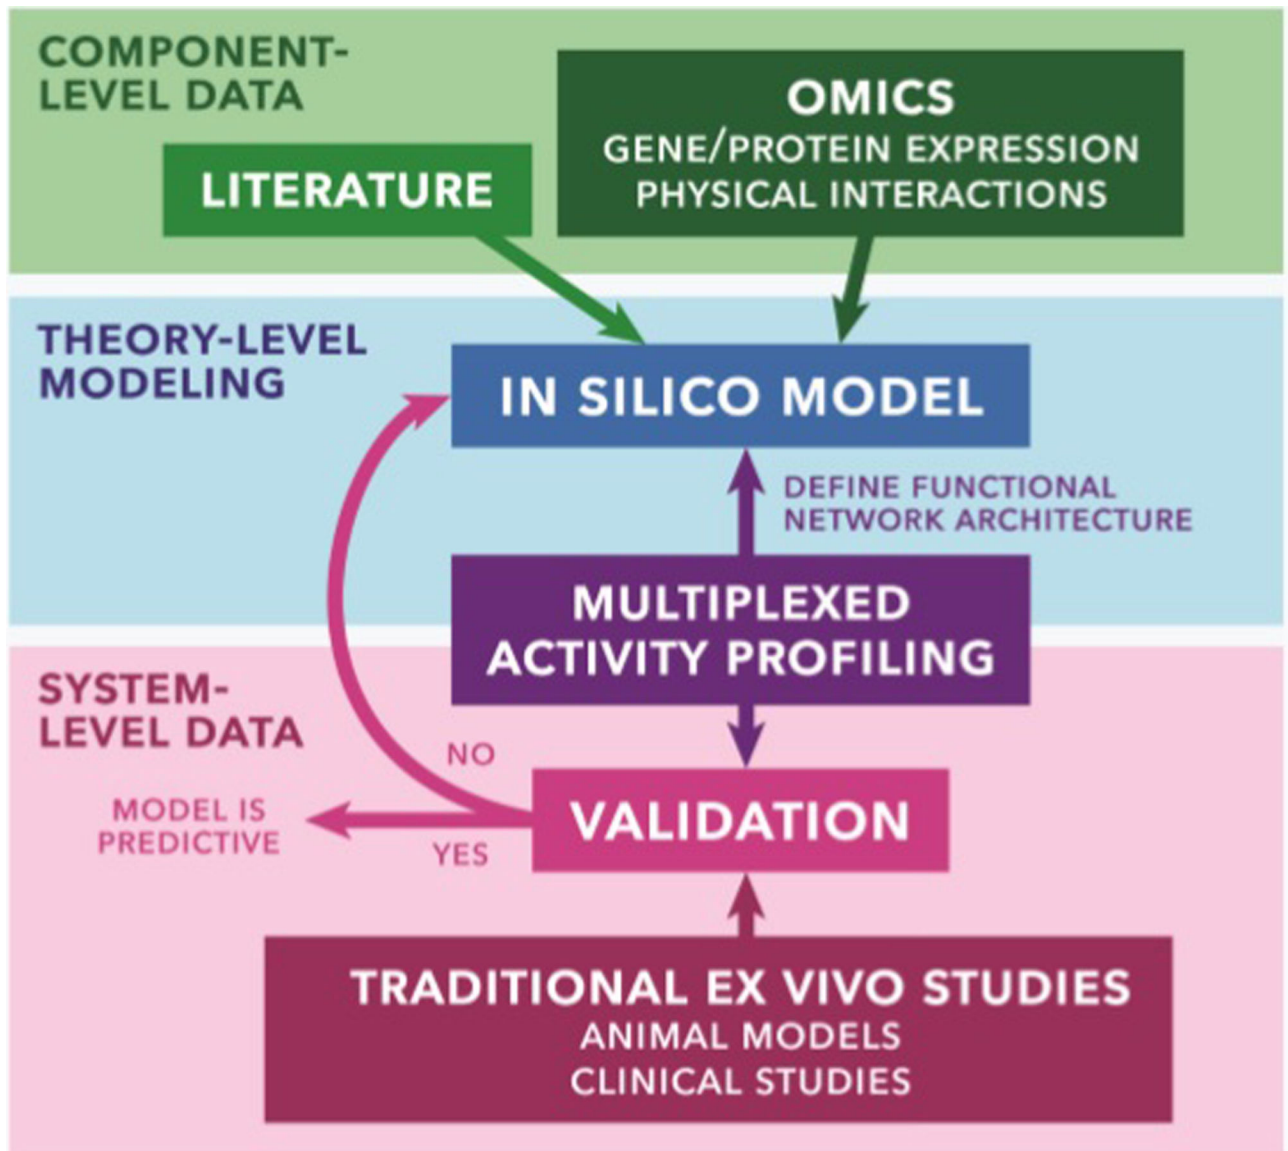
COMPONENT-LEVEL DATA

LITERATURE

OMICS
GENE/PROTEIN EXPRESSION
PHYSICAL INTERACTIONS

THEORY-LEVEL MODELING

IN SILICO MODEL

DEFINE FUNCTIONAL NETWORK ARCHITECTURE

MULTIPLEXED ACTIVITY PROFILING

SYSTEM-LEVEL DATA

NO

MODEL IS PREDICTIVE

YES

VALIDATION

TRADITIONAL EX VIVO STUDIES
ANIMAL MODELS
CLINICAL STUDIES